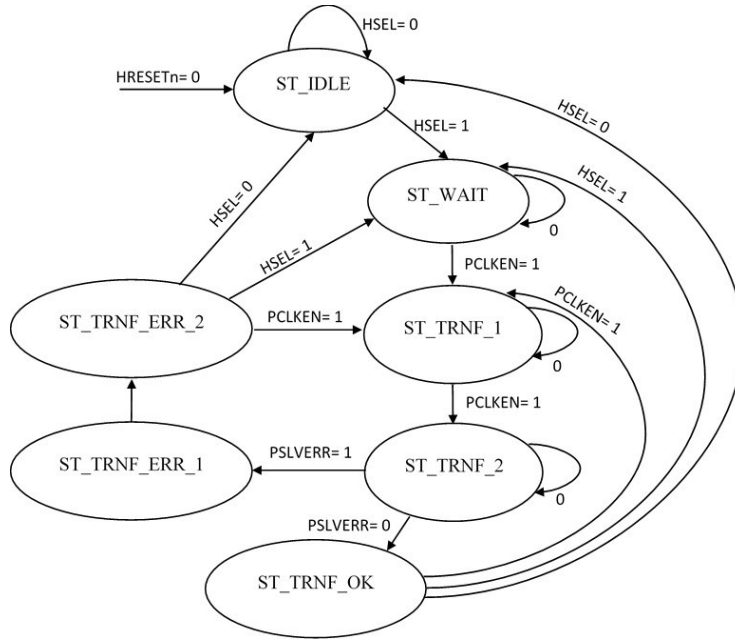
HSEL= 0
HRESETn= 0
ST_IDLE
HSEL= 0
HSEL= 1
HSEL= 1
ST_WAIT
HSEL= 0
0
HSEL= 1
PCLKEN= 1
PCLKEN= 1
ST_TRNF_ERR_2
PCLKEN= 1
ST_TRNF_1
0
PCLKEN= 1
ST_TRNF_ERR_1
PSLVERR= 1
ST_TRNF_2
0
PSLVERR= 0
ST_TRNF_OK